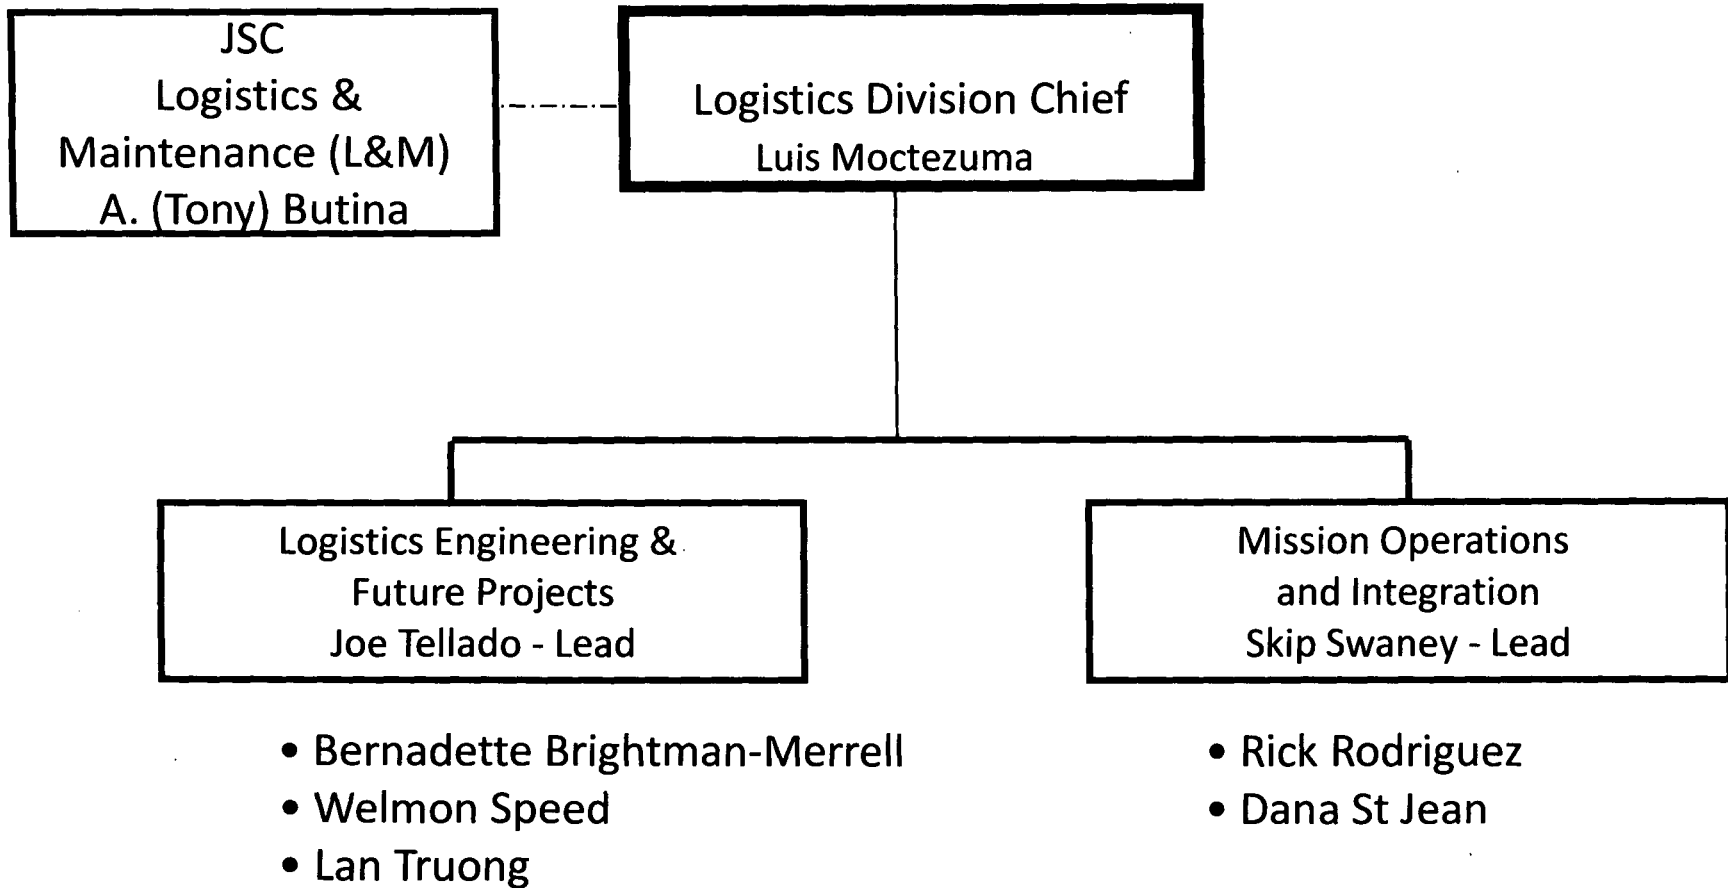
JSC
Logistics &
Maintenance (L&M)
A. (Tony) Butina

Logistics Division Chief
Luis Moctezuma

Logistics Engineering &
Future Projects
Joe Tellado - Lead

Mission Operations
and Integration
Skip Swaney - Lead

• Bernadette Brightman-Merrell
• Welmon Speed
• Lan Truong

• Rick Rodriguez
• Dana St Jean